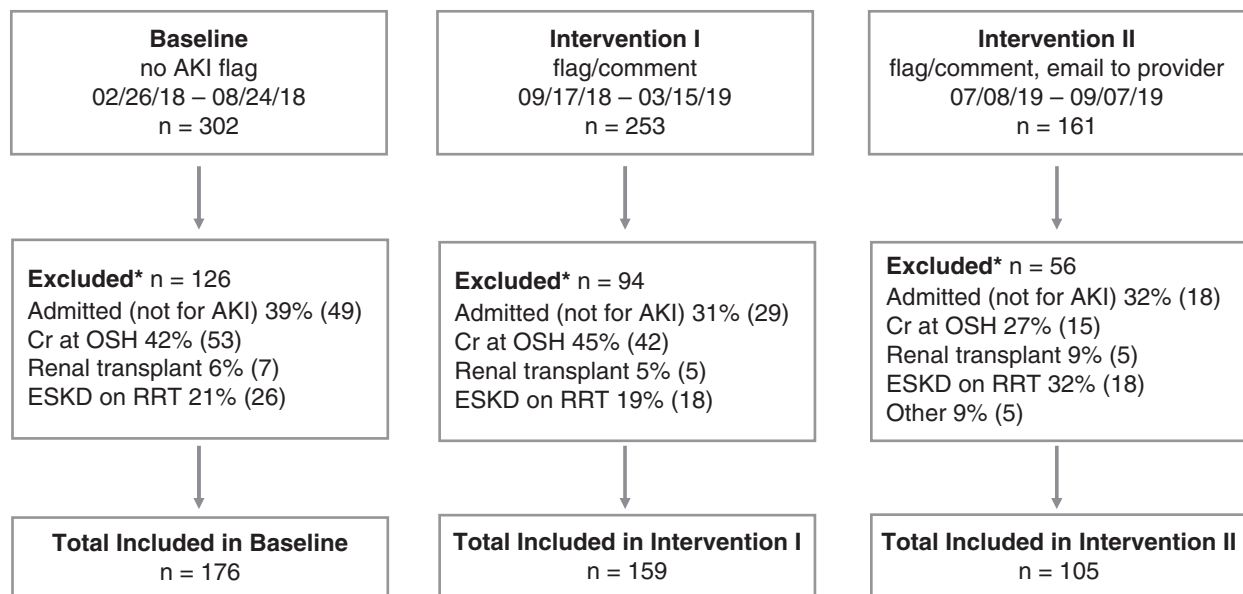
**Baseline**
no AKI flag
02/26/18 – 08/24/18
n = 302

**Excluded*** n = 126
Admitted (not for AKI) 39% (49)
Cr at OSH 42% (53)
Renal transplant 6% (7)
ESKD on RRT 21% (26)

**Total Included in Baseline**
n = 176

**Intervention I**
flag/comment
09/17/18 – 03/15/19
n = 253

**Excluded*** n = 94
Admitted (not for AKI) 31% (29)
Cr at OSH 45% (42)
Renal transplant 5% (5)
ESKD on RRT 19% (18)

**Total Included in Intervention I**
n = 159

**Intervention II**
flag/comment, email to provider
07/08/19 – 09/07/19
n = 161

**Excluded*** n = 56
Admitted (not for AKI) 32% (18)
Cr at OSH 27% (15)
Renal transplant 9% (5)
ESKD on RRT 32% (18)
Other 9% (5)

**Total Included in Intervention II**
n = 105